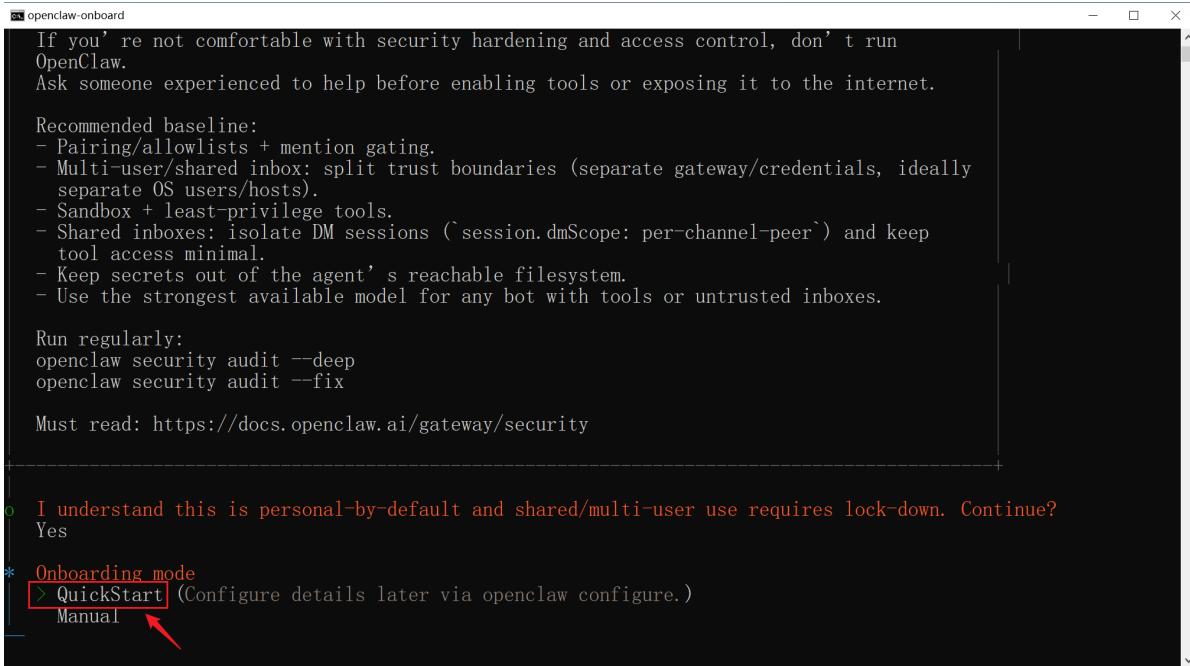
openclaw-onboard

If you’ re not comfortable with security hardening and access control, don’ t run OpenClaw.
Ask someone experienced to help before enabling tools or exposing it to the internet.

Recommended baseline:
- Pairing/allowlists + mention gating.
- Multi-user/shared inbox: split trust boundaries (separate gateway/credentials, ideally separate OS users/hosts).
- Sandbox + least-privilege tools.
- Shared inboxes: isolate DM sessions (`session.dmScope: per-channel-peer`) and keep tool access minimal.
- Keep secrets out of the agent’ s reachable filesystem.
- Use the strongest available model for any bot with tools or untrusted inboxes.

Run regularly:
openclaw security audit --deep
openclaw security audit --fix

Must read: https://docs.openclaw.ai/gateway/security

o I understand this is personal-by-default and shared/multi-user use requires lock-down. Continue?
Yes

* Onboarding mode
> QuickStart (Configure details later via openclaw configure.)
Manual